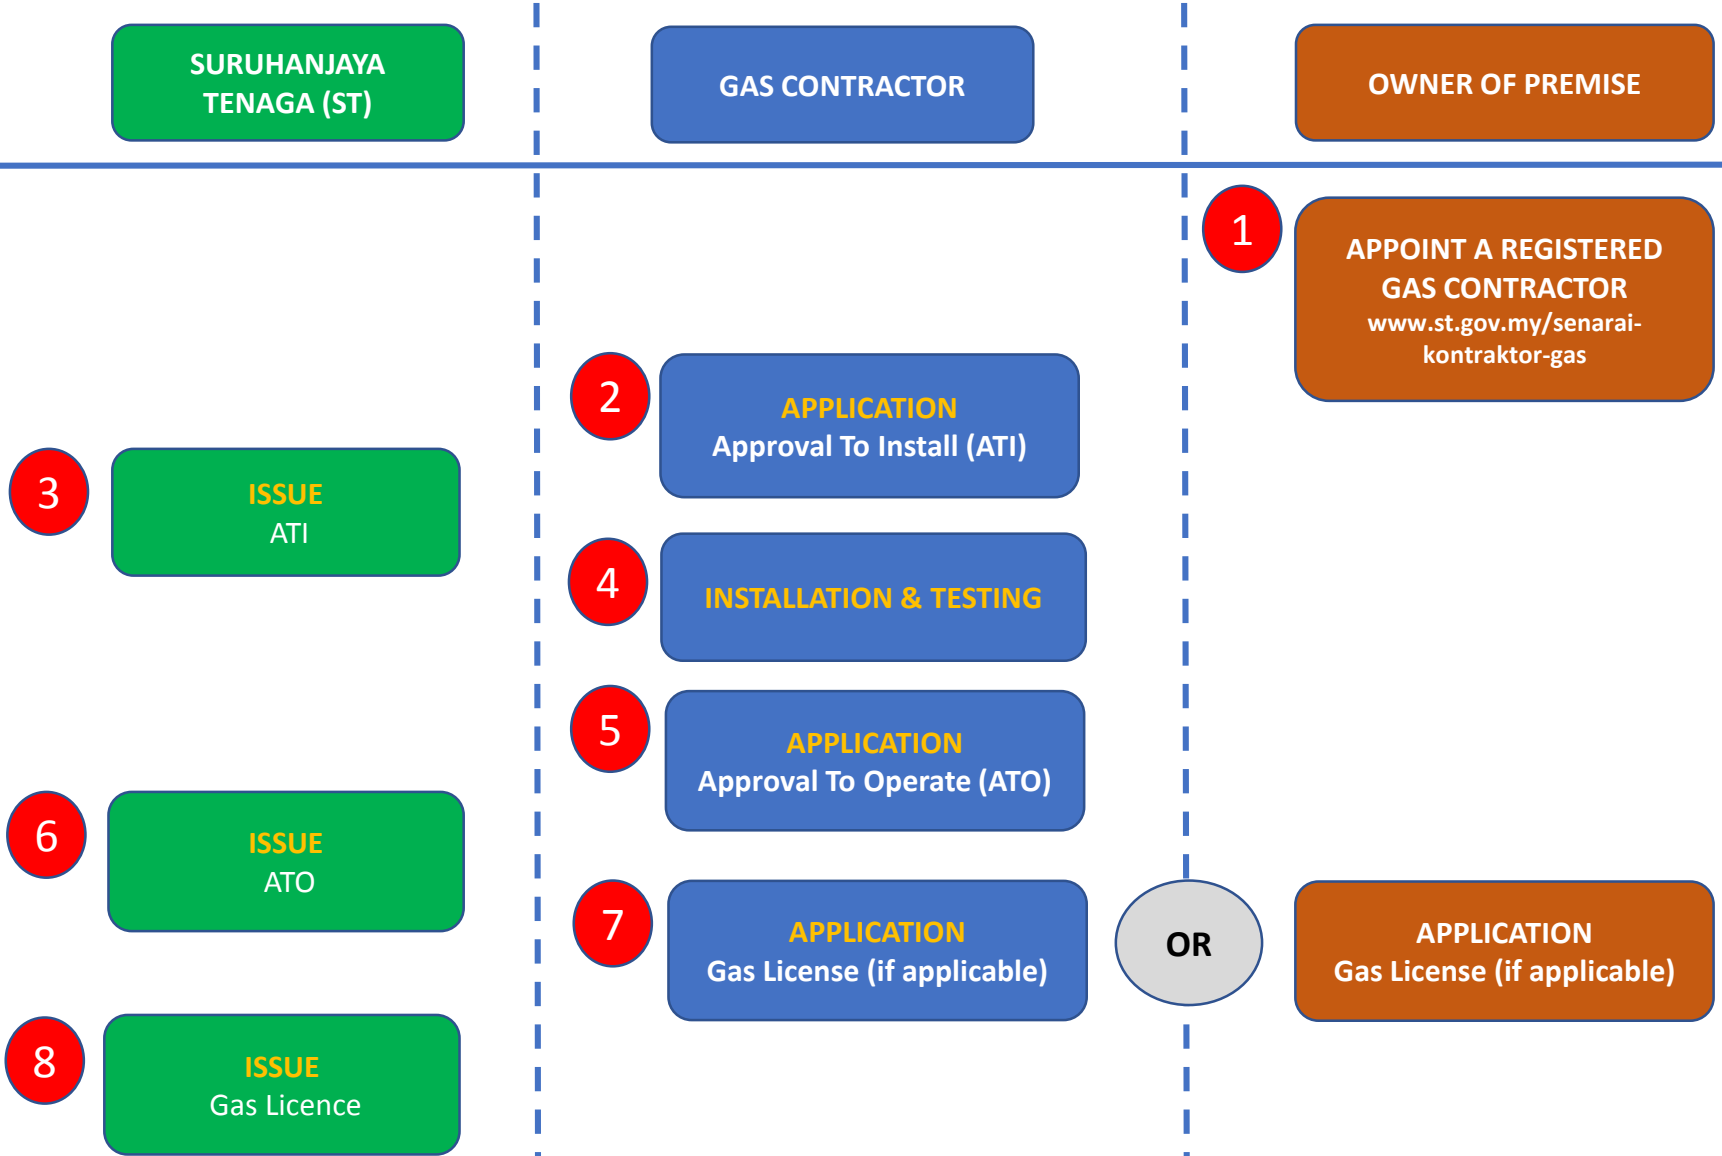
SURUHANJAYA TENAGA (ST)

GAS CONTRACTOR

OWNER OF PREMISE

1

APPOINT A REGISTERED GAS CONTRACTOR
www.st.gov.my/senarai-kontraktor-gas

2

APPLICATION
Approval To Install (ATI)

3

ISSUE
ATI

4

INSTALLATION & TESTING

5

APPLICATION
Approval To Operate (ATO)

6

ISSUE
ATO

7

APPLICATION
Gas License (if applicable)

OR

APPLICATION
Gas License (if applicable)

8

ISSUE
Gas Licence